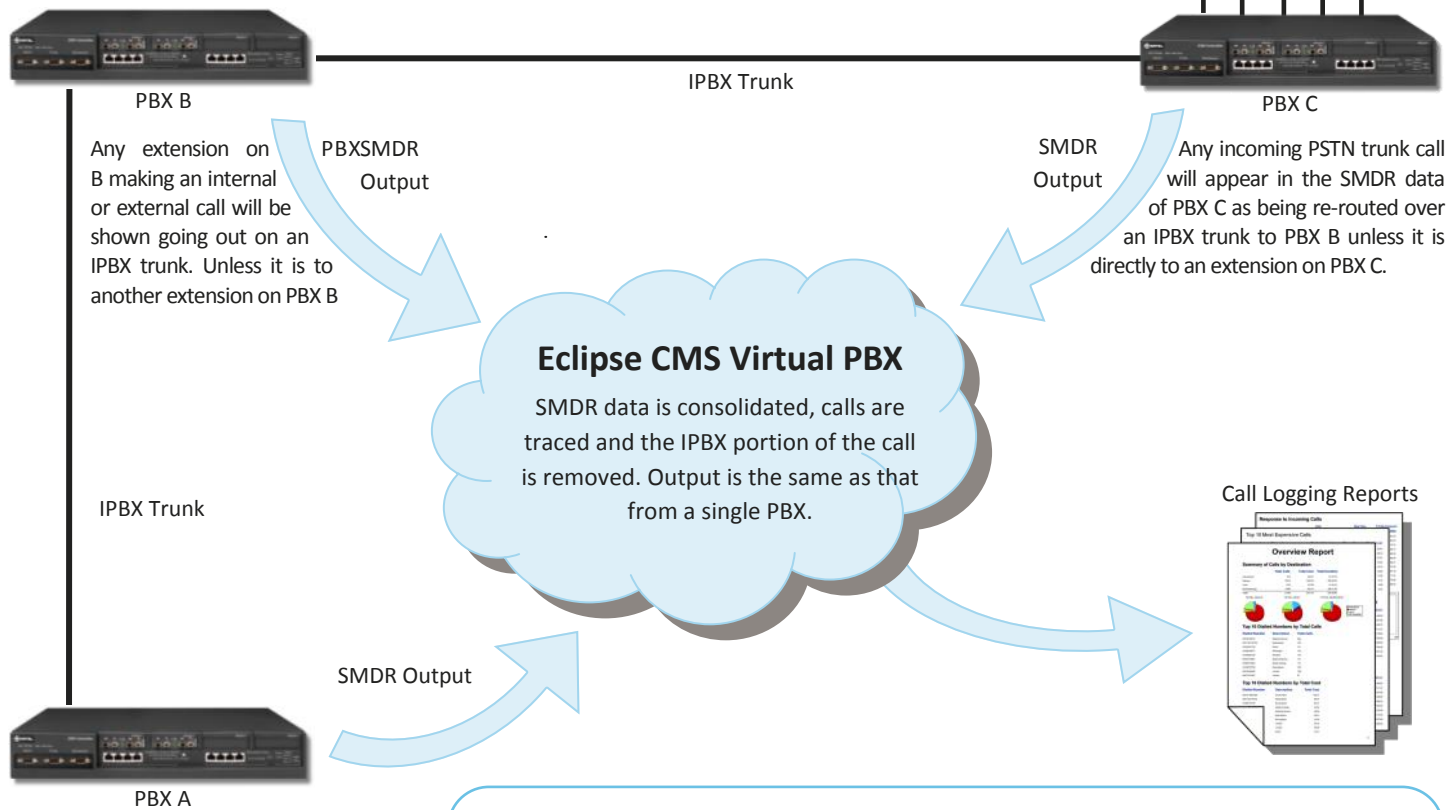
PBX B

IPBX Trunk

PBX C

Any extension on B making an internal or external call will be shown going out on an IPBX trunk. Unless it is to another extension on PBX B

PBXSMDR Output

SMDR Output

Any incoming PSTN trunk call will appear in the SMDR data of PBX C as being re-routed over an IPBX trunk to PBX B unless it is directly to an extension on PBX C.

Eclipse CMS Virtual PBX

SMDR data is consolidated, calls are traced and the IPBX portion of the call is removed. Output is the same as that from a single PBX.

IPBX Trunk

Call Logging Reports

Response to Incoming Calls

Top 10 Most Expensive Calls

Overview Report

Summary of Calls by Destination

Top 10 Dialled Numbers by Total Calls

Top 10 Dialled Numbers by Total Cost

SMDR Output

PBX A